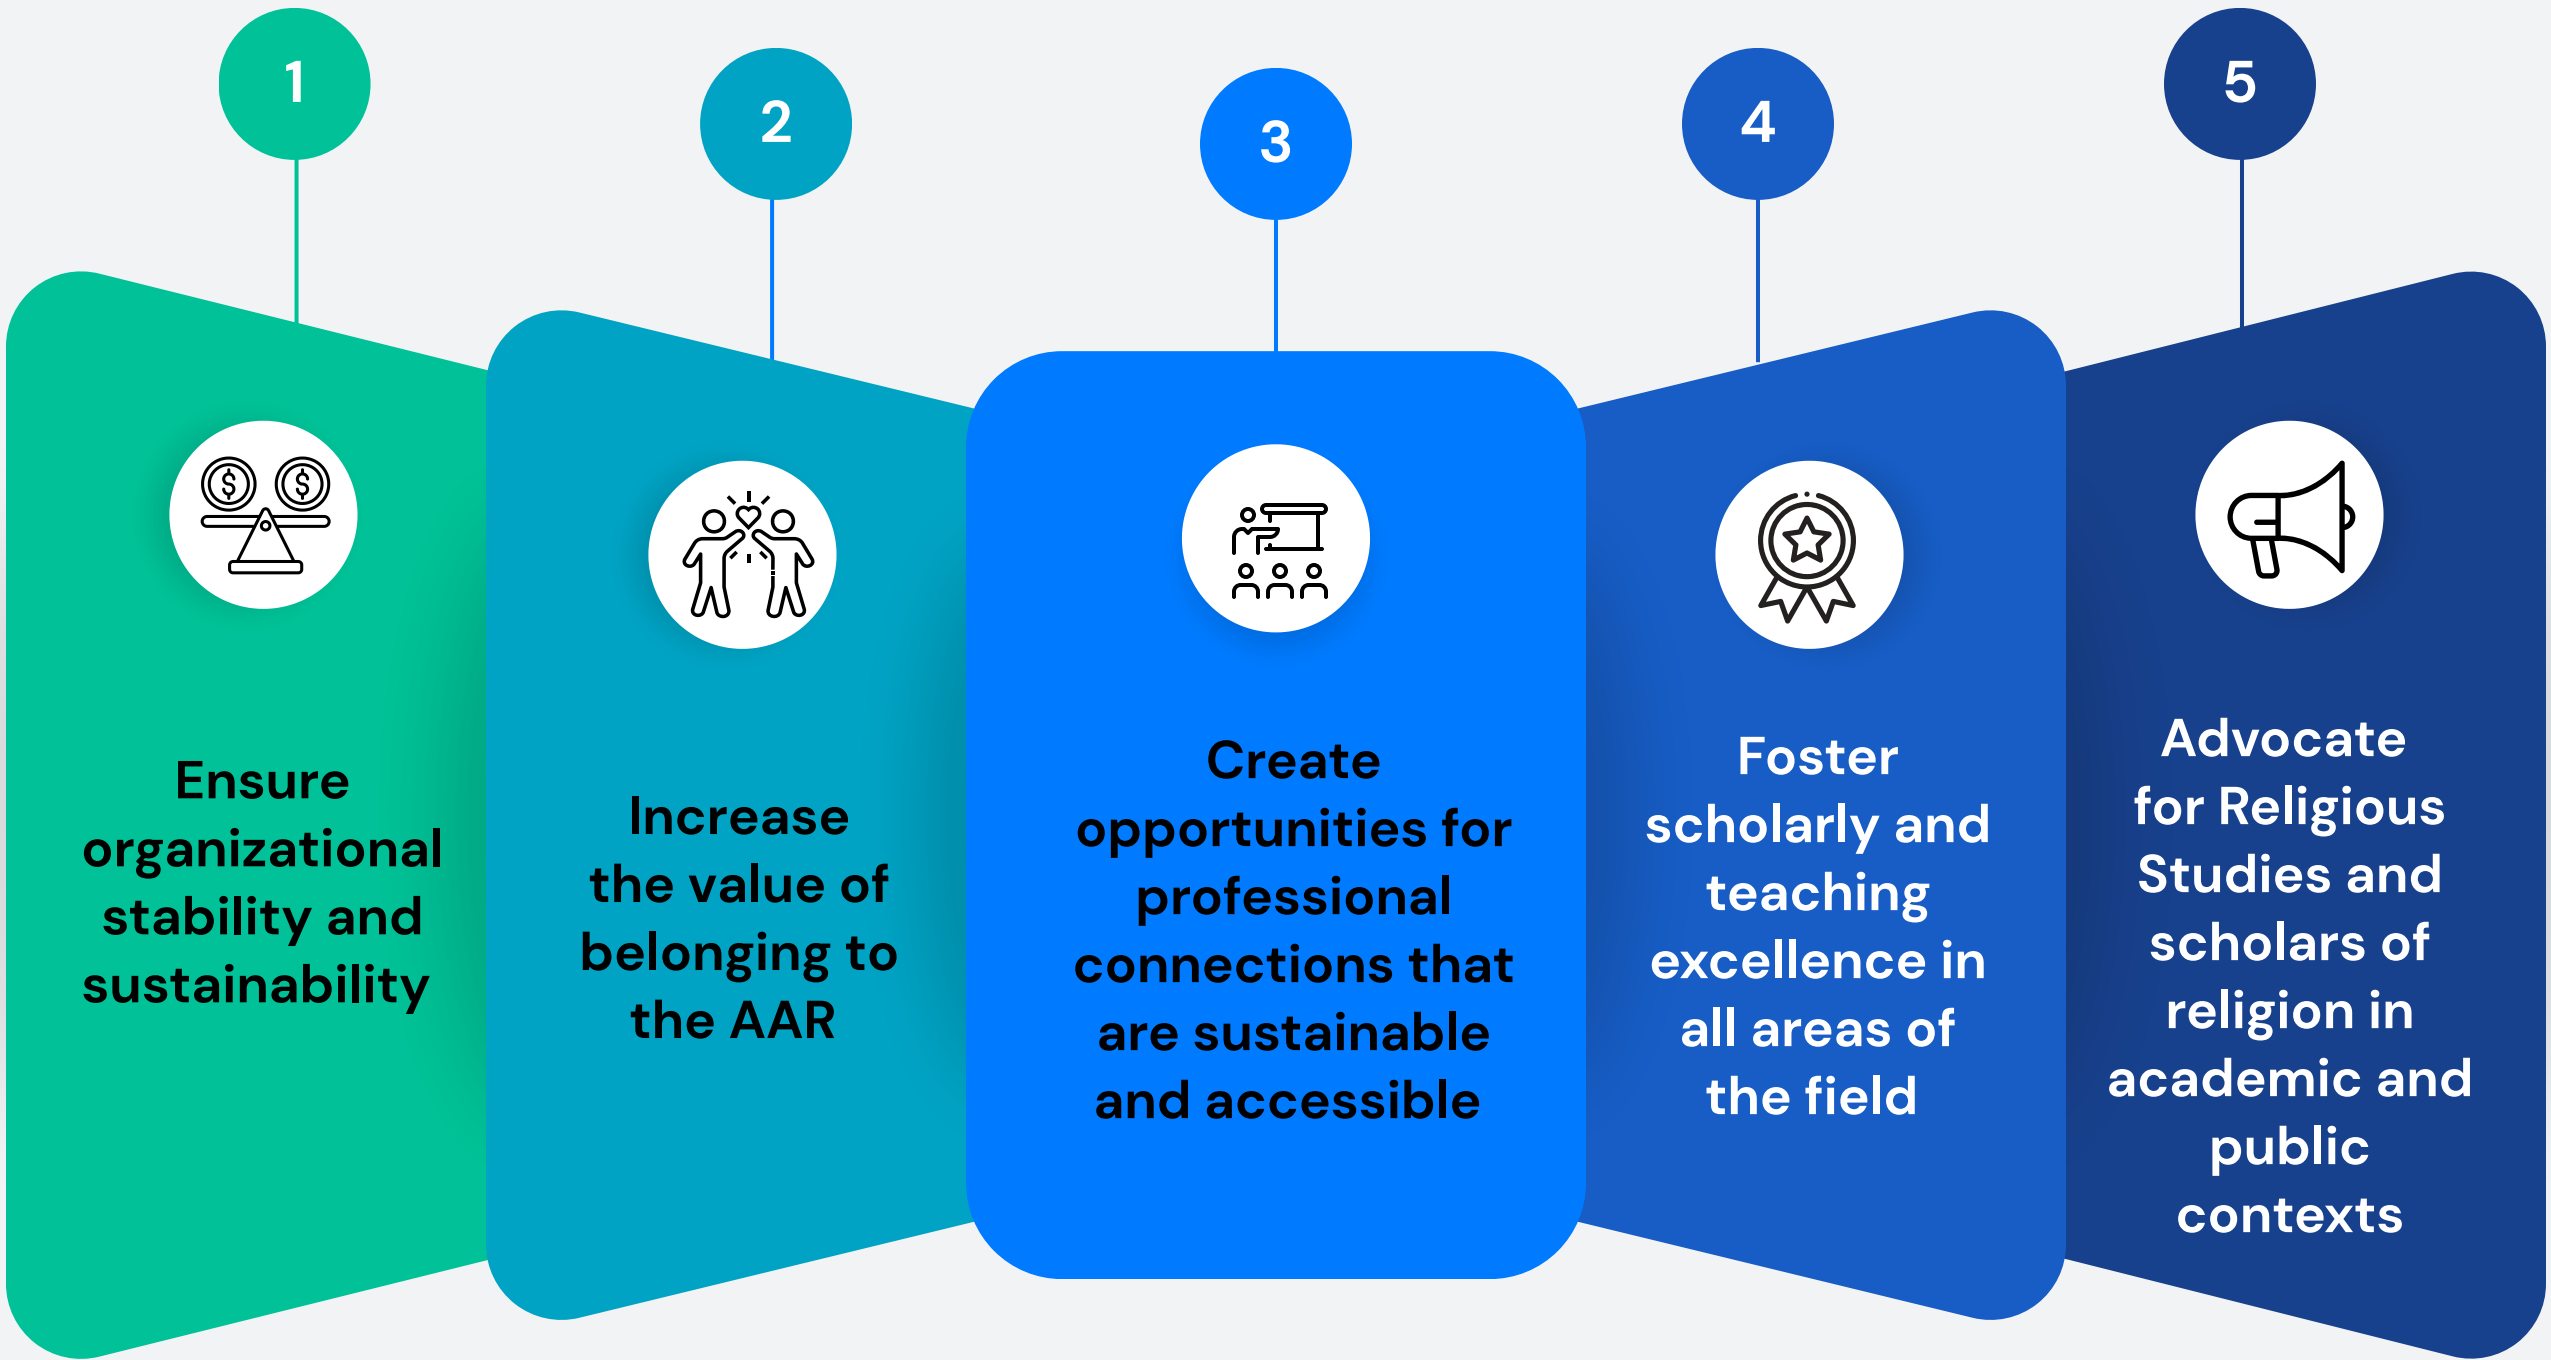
1

Ensure organizational stability and sustainability

2

Increase the value of belonging to the AAR

3

Create opportunities for professional connections that are sustainable and accessible

4

Foster scholarly and teaching excellence in all areas of the field

5

Advocate for Religious Studies and scholars of religion in academic and public contexts